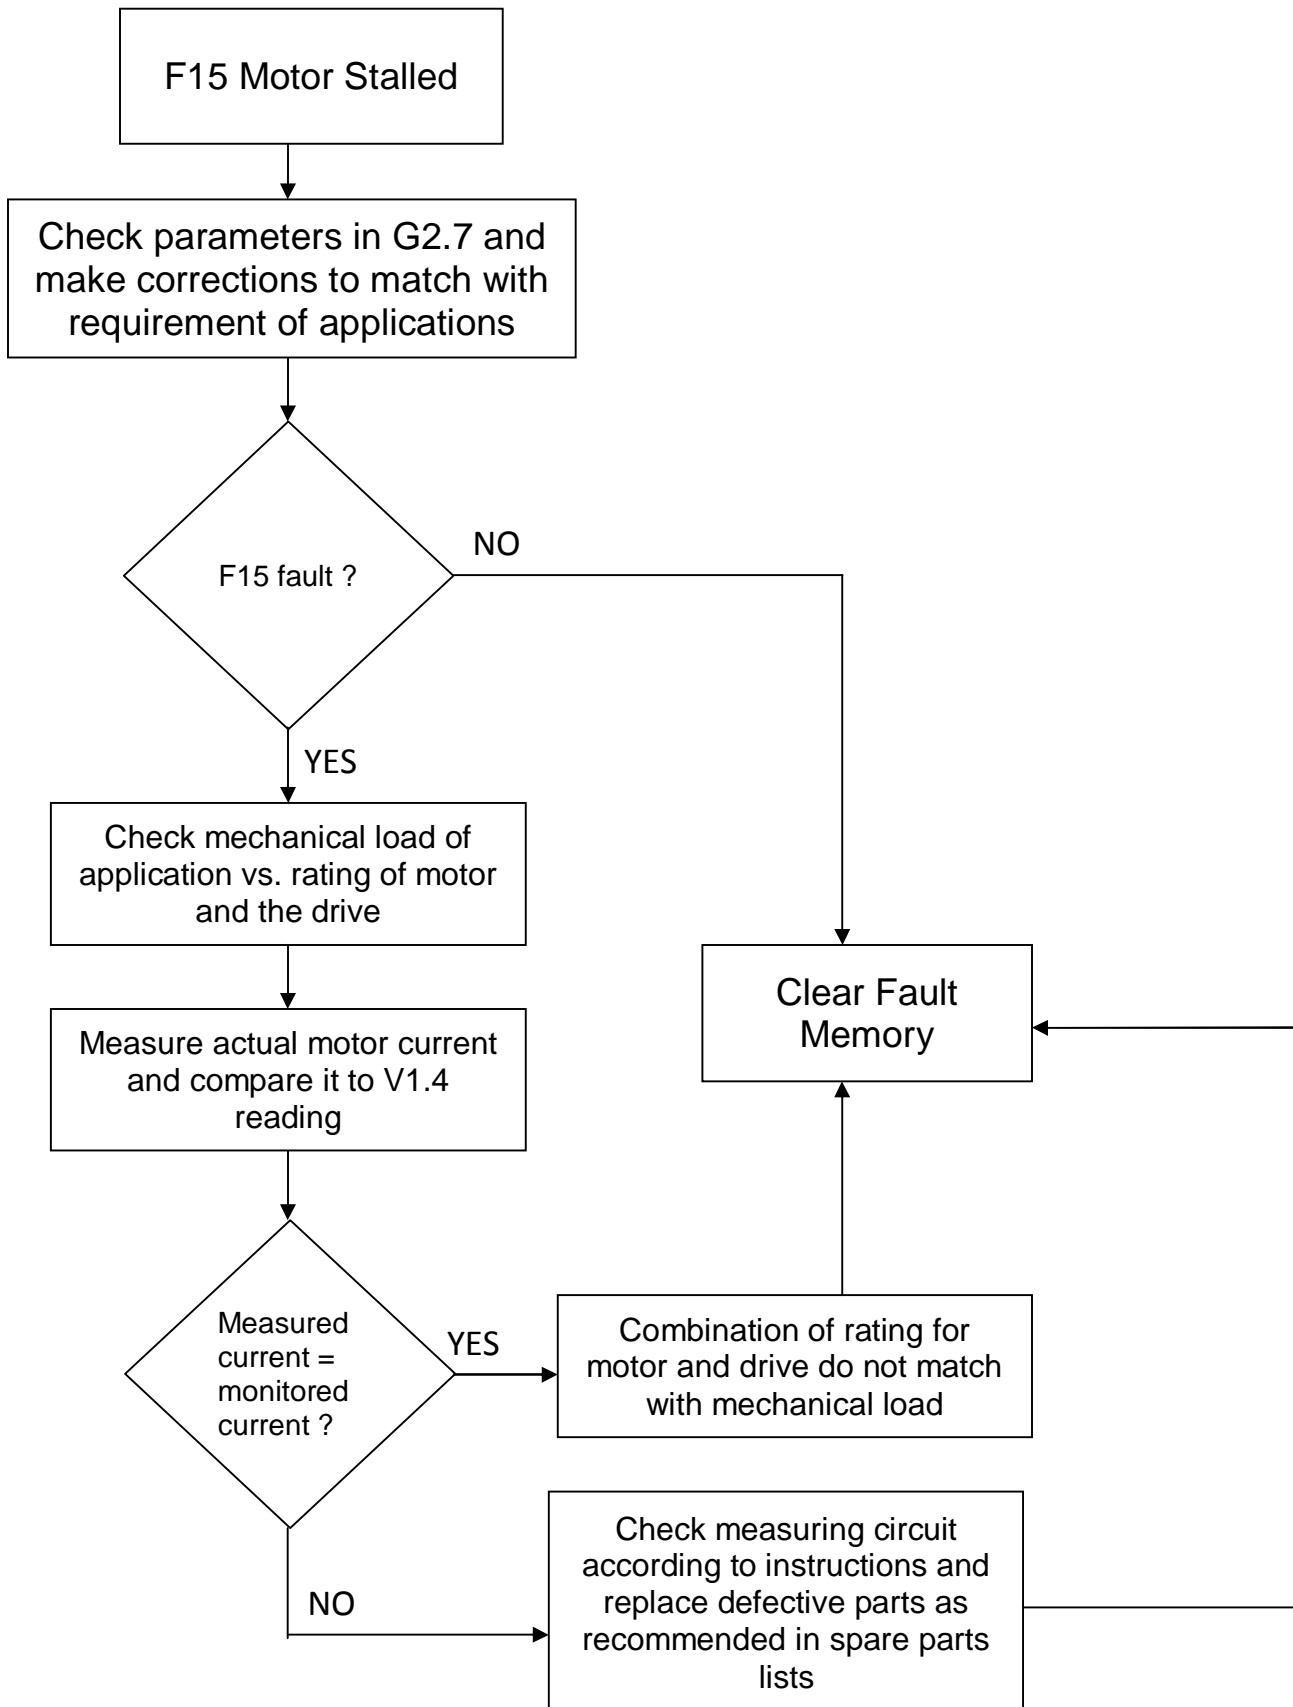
F15 Motor Stalled

Check parameters in G2.7 and make corrections to match with requirement of applications

F15 fault ?

NO

YES

Check mechanical load of application vs. rating of motor and the drive

Clear Fault Memory

Measure actual motor current and compare it to V1.4 reading

Measured current = monitored current ?

YES

Combination of rating for motor and drive do not match with mechanical load

NO

Check measuring circuit according to instructions and replace defective parts as recommended in spare parts lists